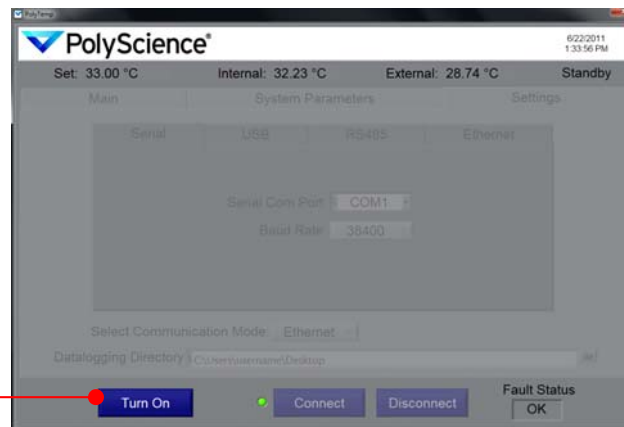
PolyScience®

6/22/2011
1:33:56 PM

Set: 33.00 °C Internal: 32.23 °C External: 28.74 °C Standby

Main | System Parameters | Settings

Serial | USB | RS485 | Ethernet

Serial Com Port COM1

Baud Rate 38400

Select Communication Mode Ethernet

Datalogging Directory C:\Users\username\Desktop

Turn On

Connect

Disconnect

Fault Status

OK